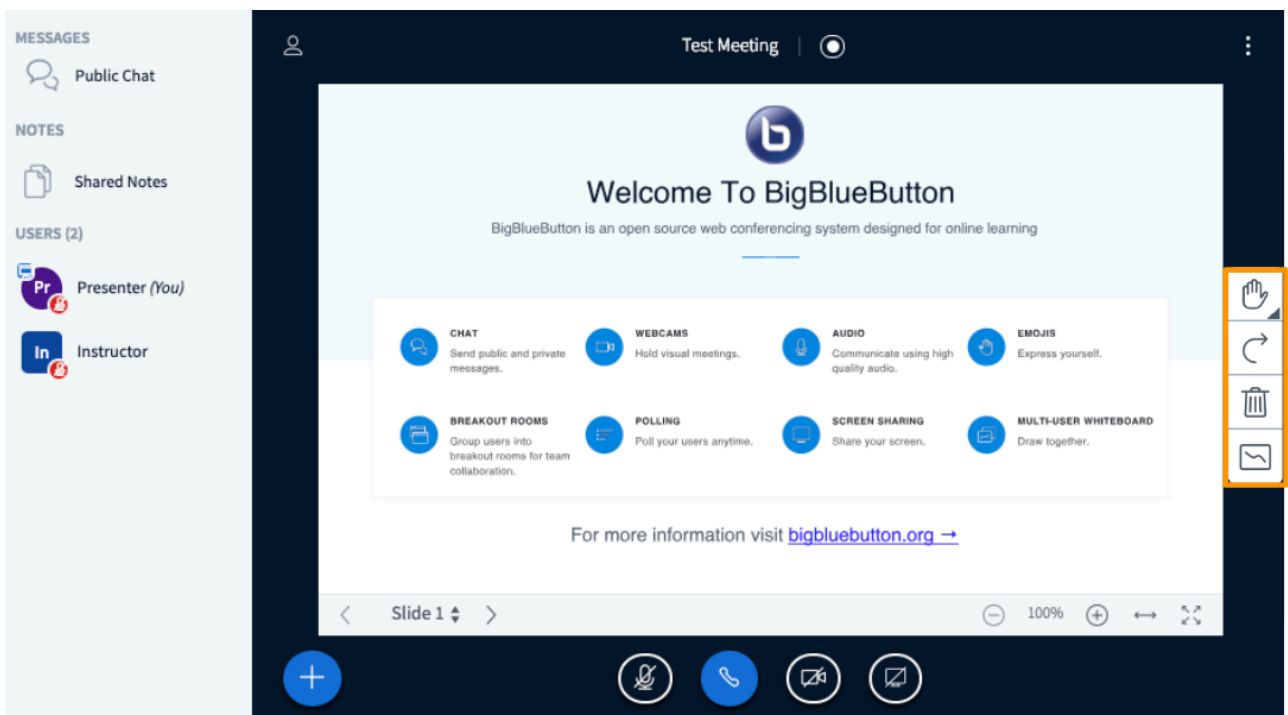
MESSAGES
Public Chat
NOTES
Shared Notes
USERS (2)
Pr Presenter (You)
In Instructor

Test Meeting

Welcome To BigBlueButton
BigBlueButton is an open source web conferencing system designed for online learning

CHAT
Send public and private messages.

WEBCAMS
Hold visual meetings.

AUDIO
Communicate using high quality audio.

EMOJIS
Express yourself.

BREAKOUT ROOMS
Group users into breakout rooms for team collaboration.

POLLING
Poll your users anytime.

SCREEN SHARING
Share your screen.

MULTI-USER WHITEBOARD
Draw together.

For more information visit bigbluebutton.org →

Slide 1
100%